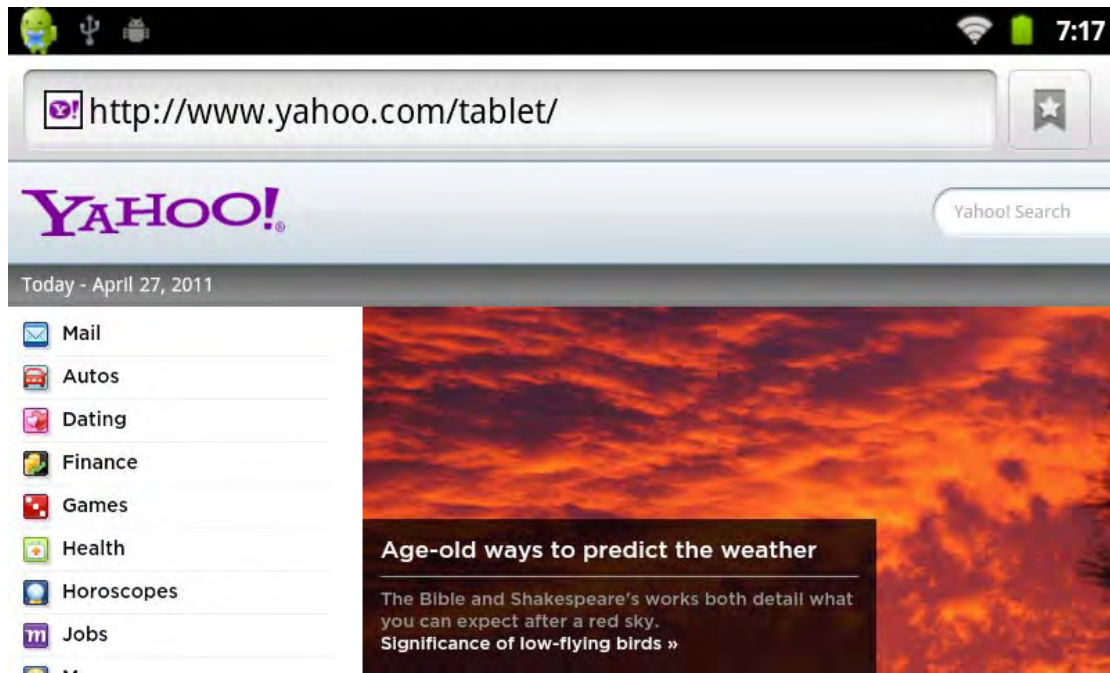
7:17

http://www.yahoo.com/tablet/

YAHOO!

Yahoo! Search

Today - April 27, 2011

Mail
Autos
Dating
Finance
Games
Health
Horoscopes
Jobs

Age-old ways to predict the weather

The Bible and Shakespeare's works both detail what you can expect after a red sky.
Significance of low-flying birds »